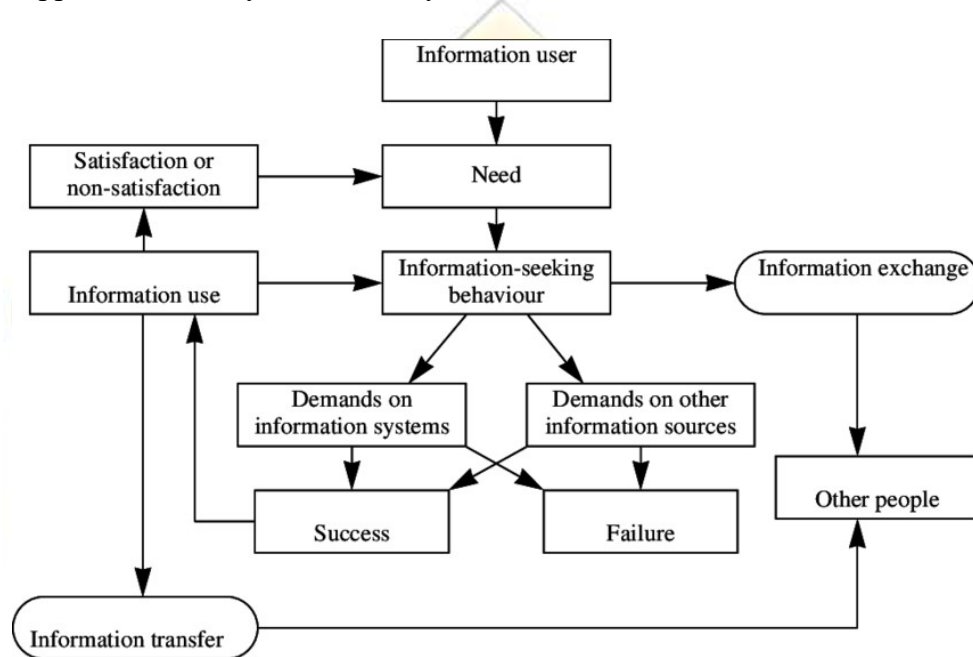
Information user

Satisfaction or non-satisfaction

Need

Information use

Information-seeking behaviour

Information exchange

Demands on information systems

Demands on other information sources

Success

Failure

Other people

Information transfer